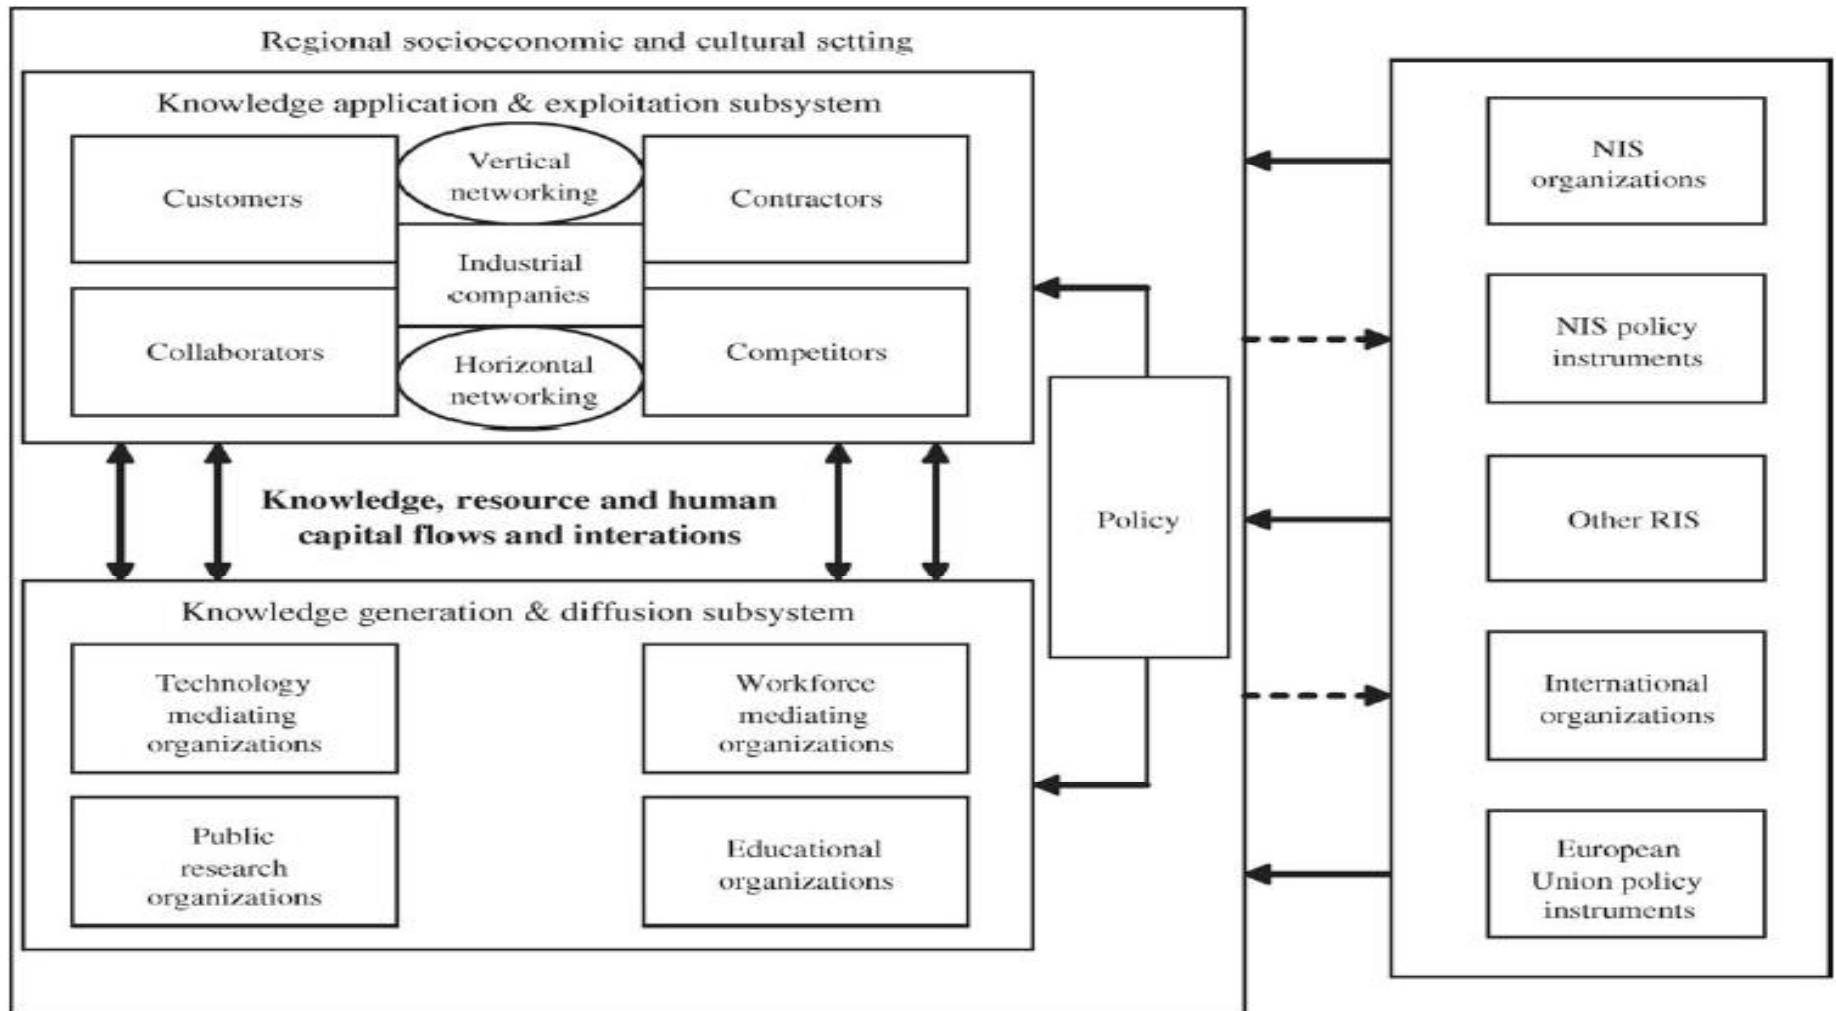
Regional socioeconomic and cultural setting

Knowledge application & exploitation subsystem

Customers

Vertical networking

Contractors

Industrial companies

Collaborators

Horizontal networking

Competitors

Knowledge, resource and human capital flows and interations

Policy

Knowledge generation & diffusion subsystem

Technology mediating organizations

Workforce mediating organizations

Public research organizations

Educational organizations

NIS organizations

NIS policy instruments

Other RIS

International organizations

European Union policy instruments